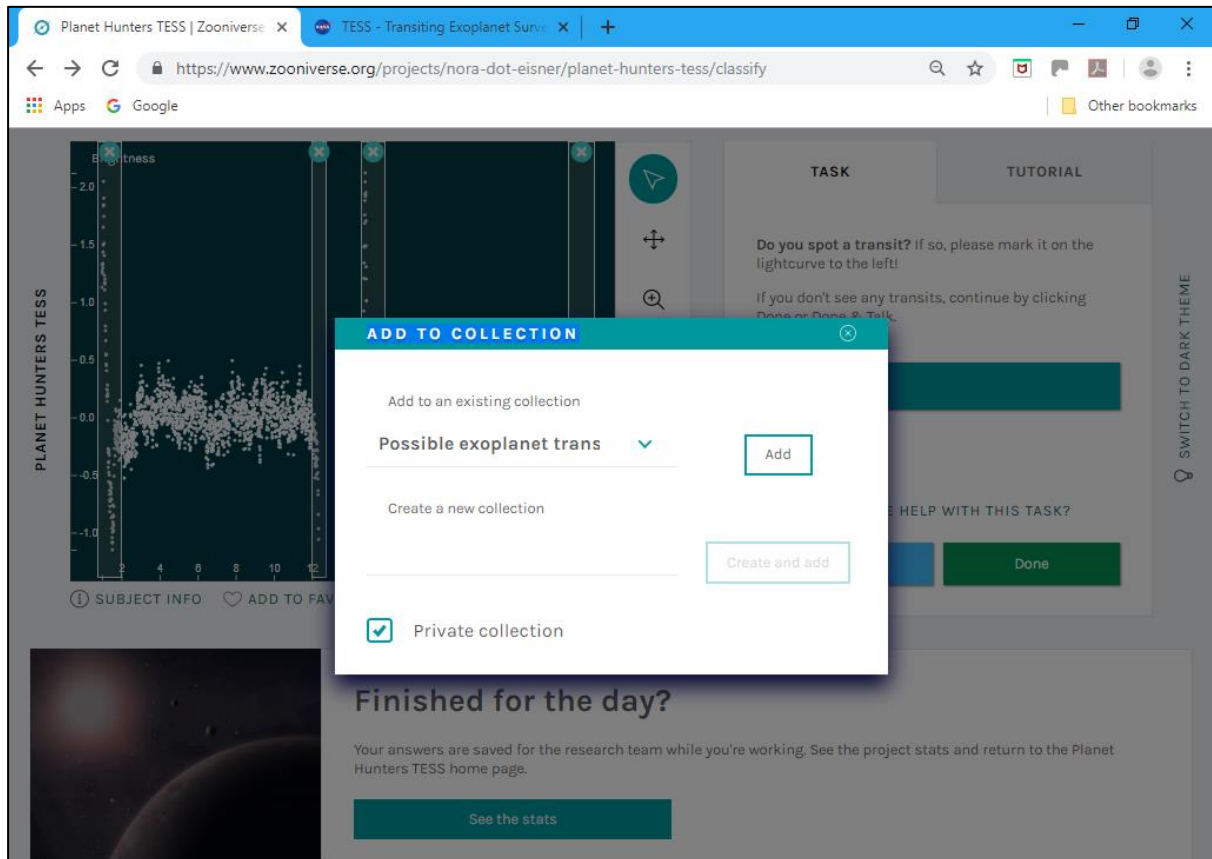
Planet Hunters TESS | Zooniverse ×
TESS - Transiting Exoplanet Surv ×
+

https://www.zooniverse.org/projects/nora-dot-eisner/planet-hunters-tess/classify

Apps Google
Other bookmarks

PLANET HUNTERS TESS

Br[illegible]tness
2.0
1.5
1.0
0.5
0.0
-0.5
-1.0
2 4 6 8 10 12

SUBJECT INFO ADD TO FAV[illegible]

TASK
TUTORIAL

Do you spot a transit? If so, please mark it on the lightcurve to the left!

If you don't see any transits, continue by clicking Done or Done & Talk.

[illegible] HELP WITH THIS TASK?

Done

SWITCH TO DARK THEME

ADD TO COLLECTION

Add to an existing collection

Possible exoplanet trans

Add

Create a new collection

Create and add

Private collection

Finished for the day?

Your answers are saved for the research team while you're working. See the project stats and return to the Planet Hunters TESS home page.

See the stats